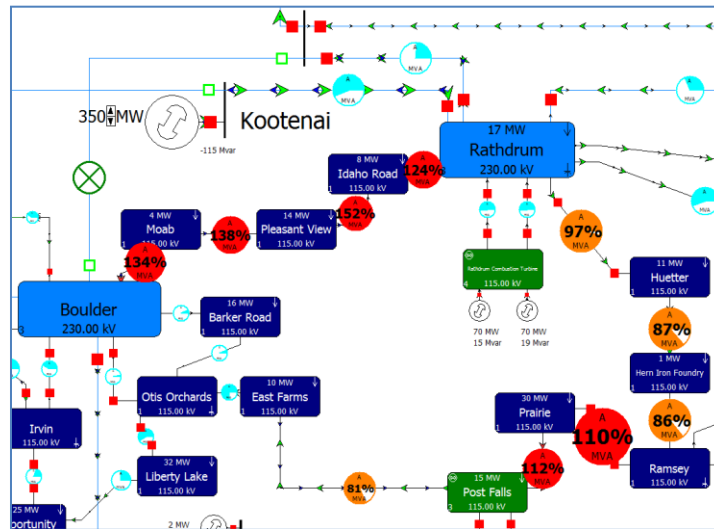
350 MW
-115 Mvar
Kootenai
A
MVA
17 MW
Rathdrum
230.00 kV
8 MW
Idaho Road
115.00 kV
124%
4 MW
Moab
115.00 kV
138%
14 MW
Pleasant View
115.00 kV
152%
134%
MVA
97%
MVA
Rathdrum Combustion Turbine
115.00 kV
70 MW
15 Mvar
70 MW
19 Mvar
11 MW
Huetter
115.00 kV
87%
MVA
1 MW
Hern Iron Foundry
115.00 kV
86%
MVA
Boulder
230.00 kV
16 MW
Barker Road
115.00 kV
Otis Orchards
115.00 kV
10 MW
East Farms
115.00 kV
30 MW
Prairie
115.00 kV
110%
MVA
112%
MVA
Ramsey
115.00 kV
Irvin
115.00 kV
32 MW
Liberty Lake
115.00 kV
81%
MVA
15 MW
Post Falls
115.00 kV
25 MW
portunity
2 MW